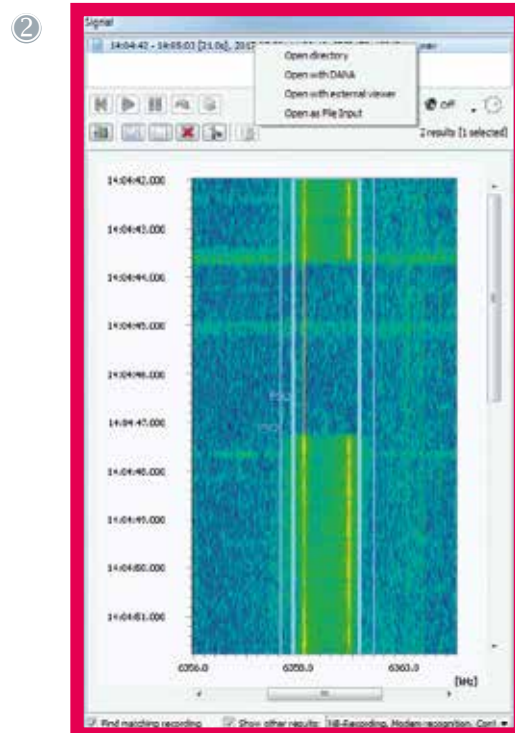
②

Signal

14:04:42 - 14:05:03 [21.0s], 2012 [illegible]

Open directory
Open with DANA
Open with external viewer
Open as File Input

Off

2 results (1 selected)

14:04:42.000
14:04:43.000
14:04:44.000
14:04:45.000
14:04:46.000
14:04:47.000
14:04:48.000
14:04:49.000
14:04:50.000
14:04:51.000

6356.0
6358.0
6360.0
[kHz]

Find matching recording
Show other results: NB-Recoding, Modem recognition, Cont